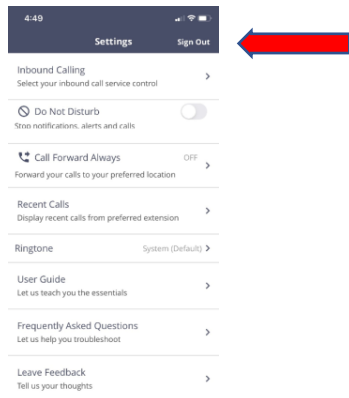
4:49

Settings Sign Out

Inbound Calling
Select your inbound call service control

Do Not Disturb
Stop notifications, alerts and calls

Call Forward Always OFF
Forward your calls to your preferred location

Recent Calls
Display recent calls from preferred extension

Ringtone System (Default)

User Guide
Let us teach you the essentials

Frequently Asked Questions
Let us help you troubleshoot

Leave Feedback
Tell us your thoughts